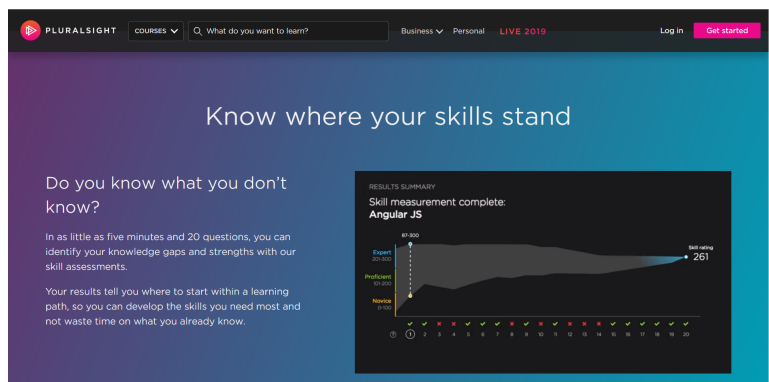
PLURALSIGHT COURSES What do you want to learn? Business Personal LIVE 2019 Log in Get started

Know where your skills stand

Do you know what you don't know?

In as little as five minutes and 20 questions, you can identify your knowledge gaps and strengths with our skill assessments.

Your results tell you where to start within a learning path, so you can develop the skills you need most and not waste time on what you already know.

RESULTS SUMMARY

Skill measurement complete:

Angular JS

87-300

Expert 201-300

Proficient 101-200

Novice 0-100

Skill rating 261

? 1 2 3 4 5 6 7 8 9 10 11 12 13 14 15 16 17 18 19 20